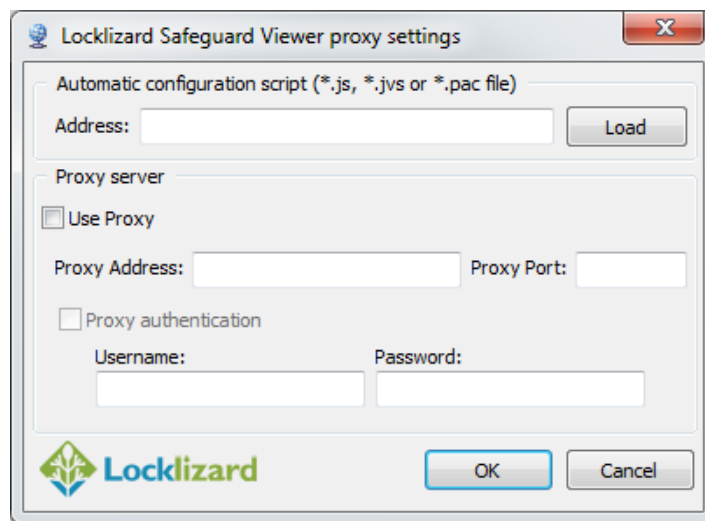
Locklizard Safeguard Viewer proxy settings

Automatic configuration script (*.js, *.jvs or *.pac file)

Address:

Load

Proxy server

Use Proxy

Proxy Address:

Proxy Port:

Proxy authentication

Username:

Password:

Locklizard

OK

Cancel